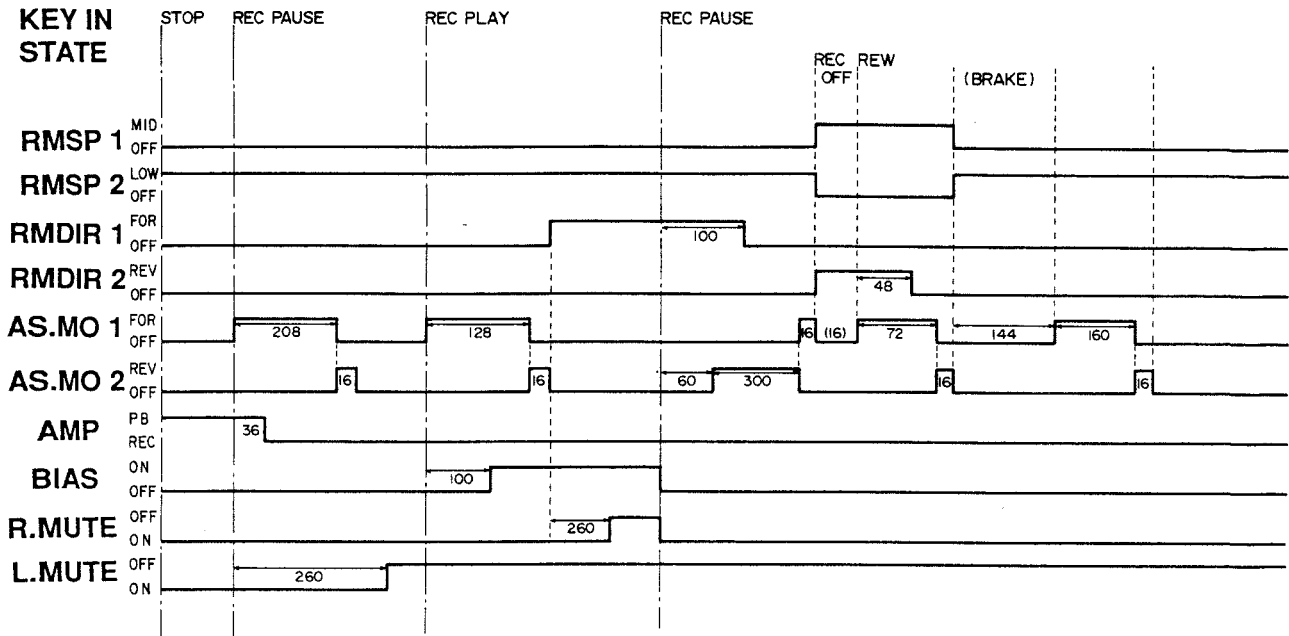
KEY IN STATE

STOP

REC PAUSE

REC PLAY

REC PAUSE

REC OFF

REW

(BRAKE)

RMSP 1 MID OFF

RMSP 2 LOW OFF

RMDIR 1 FOR OFF

100

RMDIR 2 REV OFF

48

AS.MO 1 FOR OFF

208

128

16

(16)

72

144

160

AS.MO 2 REV OFF

16

16

60

300

16

16

AMP PB REC

36

BIAS ON OFF

100

R.MUTE OFF ON

260

L.MUTE OFF ON

260